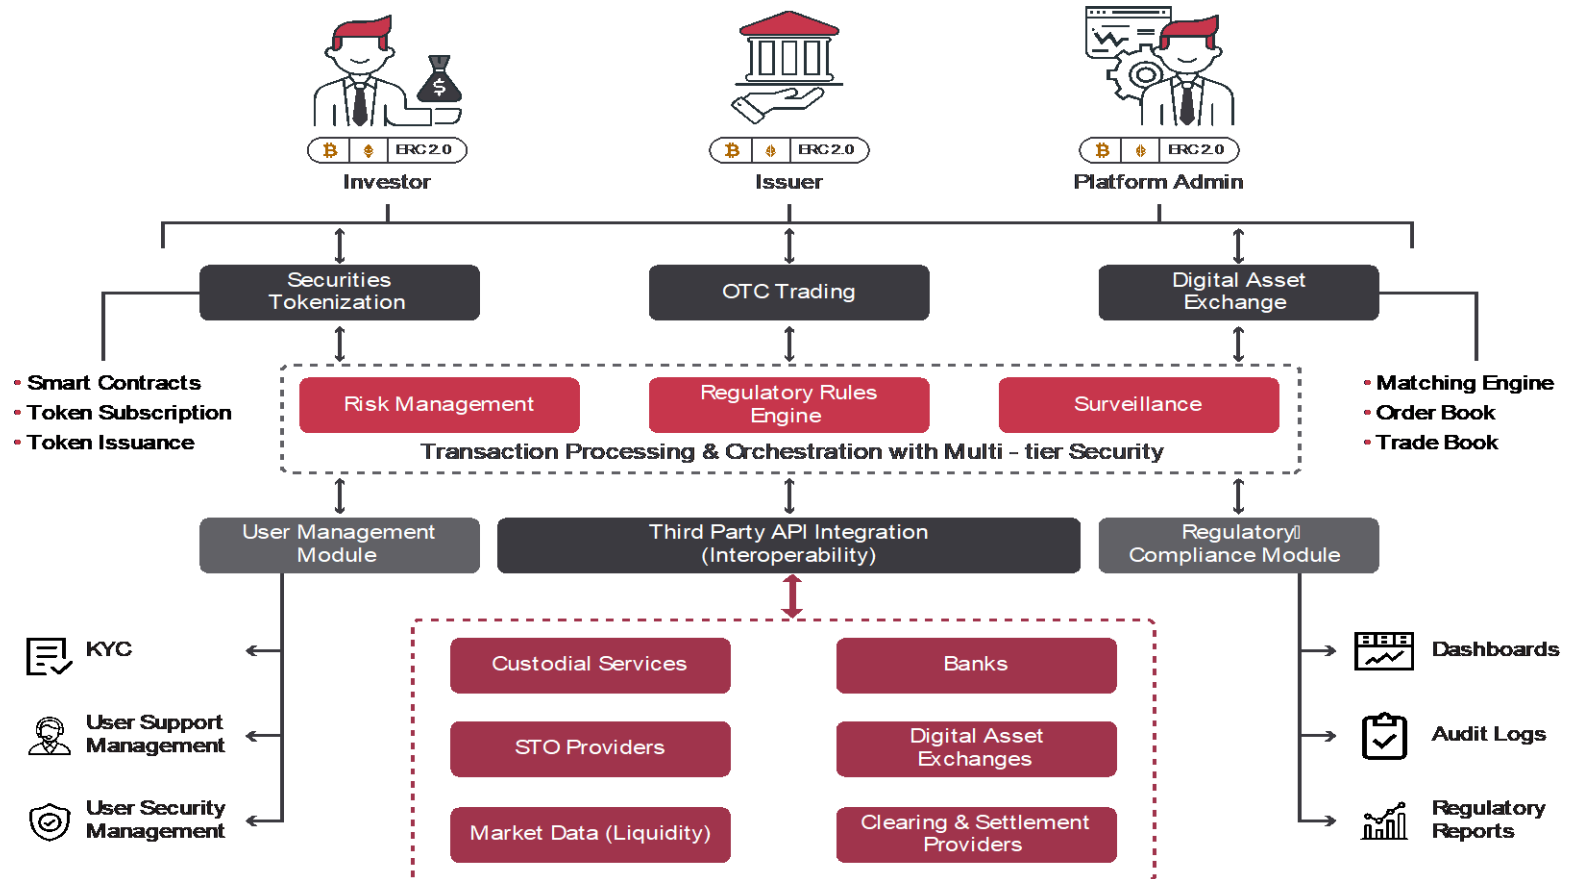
ERC2.0
Investor

ERC2.0
Issuer

ERC2.0
Platform Admin

Securities Tokenization

OTC Trading

Digital Asset Exchange

• Smart Contracts
• Token Subscription
• Token Issuance

Risk Management

Regulatory Rules Engine

Surveillance

Transaction Processing & Orchestration with Multi - tier Security

• Matching Engine
• Order Book
• Trade Book

User Management Module

Third Party API Integration (Interoperability)

Regulatory Compliance Module

KYC

User Support Management

User Security Management

Custodial Services

Banks

STO Providers

Digital Asset Exchanges

Market Data (Liquidity)

Clearing & Settlement Providers

Dashboards

Audit Logs

Regulatory Reports